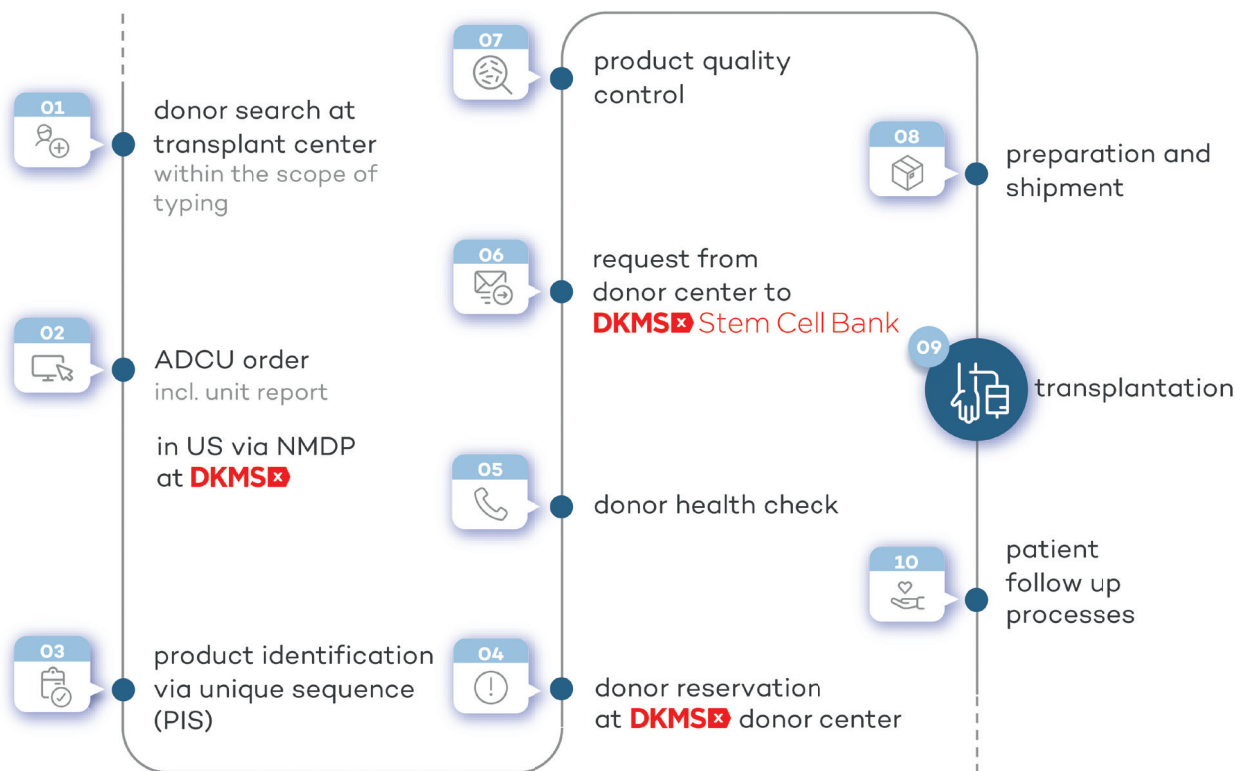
01
donor search at transplant center
within the scope of typing

02
ADCU order
incl. unit report

in US via NMDP at DKMS

03
product identification via unique sequence (PIS)

04
donor reservation at DKMS donor center

05
donor health check

06
request from donor center to DKMS Stem Cell Bank

07
product quality control

08
preparation and shipment

09
transplantation

10
patient follow up processes